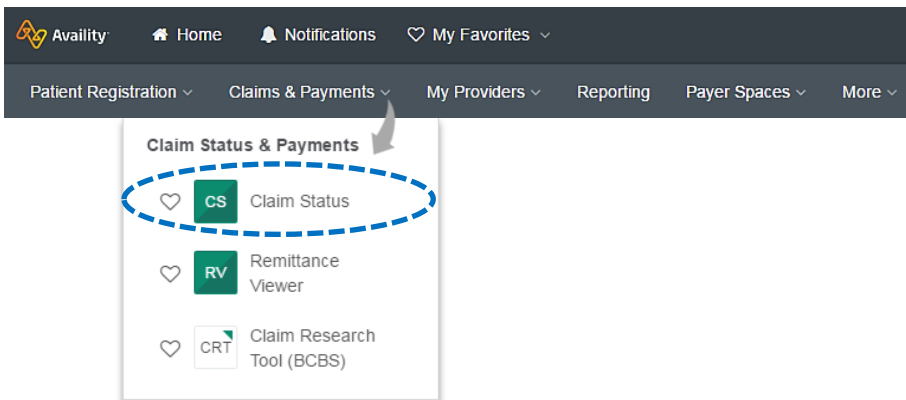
Availity Home Notifications My Favorites

Patient Registration Claims & Payments My Providers Reporting Payer Spaces More

Claim Status & Payments

CS Claim Status

RV Remittance Viewer

CRT Claim Research Tool (BCBS)